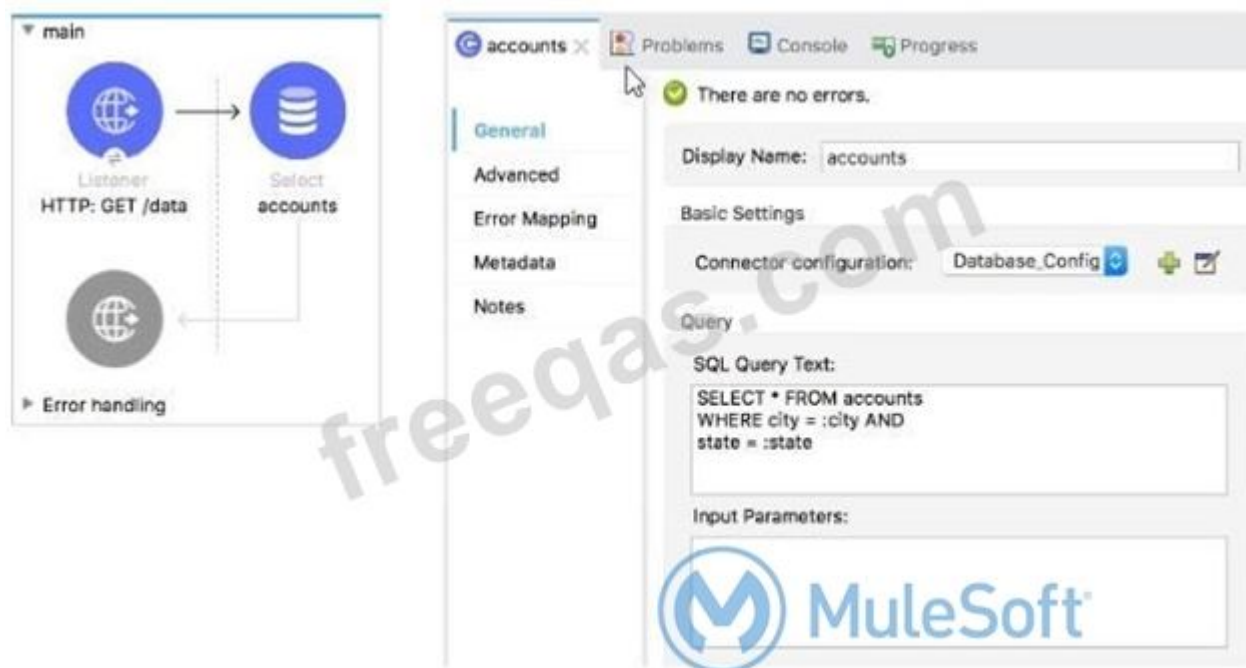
main

Listener
HTTP: GET /data

Select
accounts

Error handling

accounts × Problems Console Progress

There are no errors.

General
Advanced
Error Mapping
Metadata
Notes

Display Name: accounts

Basic Settings

Connector configuration: Database_Config

Query

SQL Query Text:

SELECT * FROM accounts
WHERE city = :city AND
state = :state

Input Parameters:

freeqas.com

MuleSoft